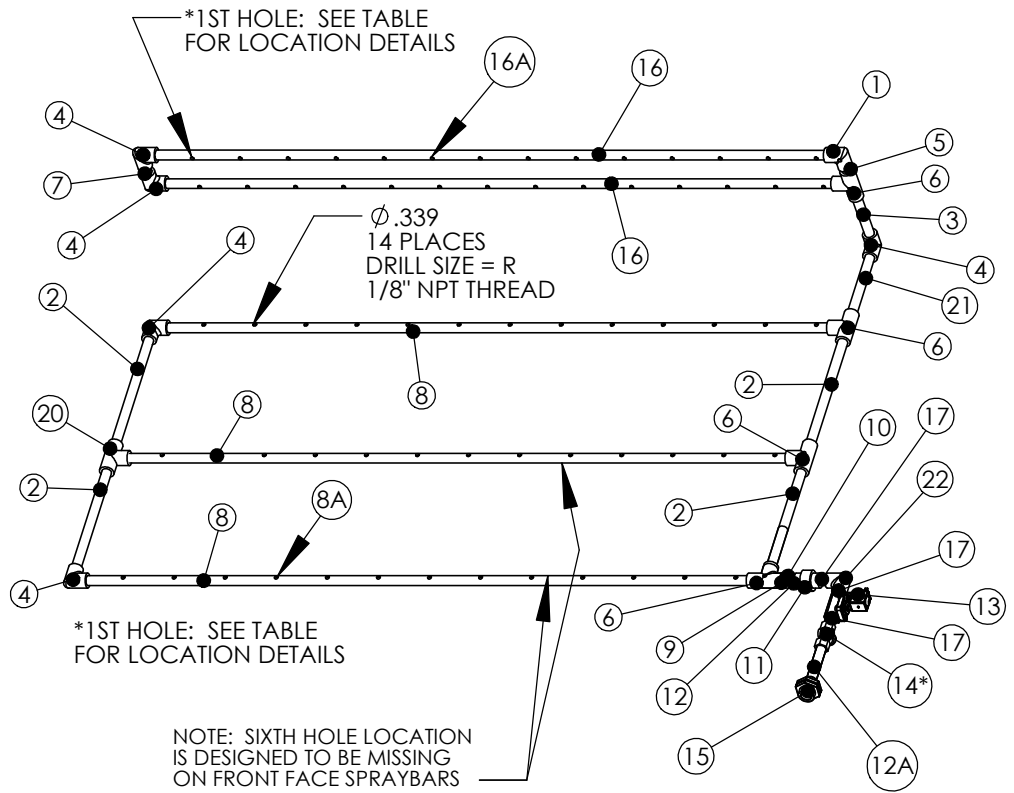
*1ST HOLE: SEE TABLE FOR LOCATION DETAILS

16A

16

1

4

5

7

6

4

16

3

$\phi$ .339
14 PLACES
DRILL SIZE = R
1/8" NPT THREAD

4

4

2

21

6

8

8

20

8

2

6

10

17

2

8A

22

2

8

17

4

6

13

*1ST HOLE: SEE TABLE FOR LOCATION DETAILS

9

11

17

12

14*

NOTE: SIXTH HOLE LOCATION IS DESIGNED TO BE MISSING ON FRONT FACE SPRAYBARS

15

12A